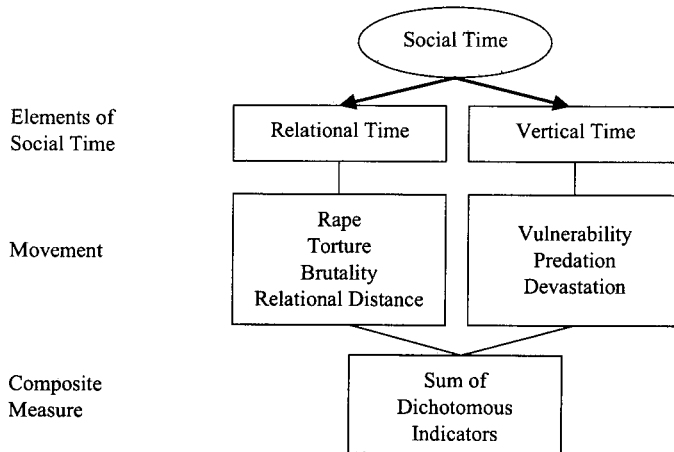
Social Time

Elements of Social Time

Relational Time

Vertical Time

Movement

Rape
Torture
Brutality
Relational Distance

Vulnerability
Predation
Devastation

Composite Measure

Sum of
Dichotomous
Indicators